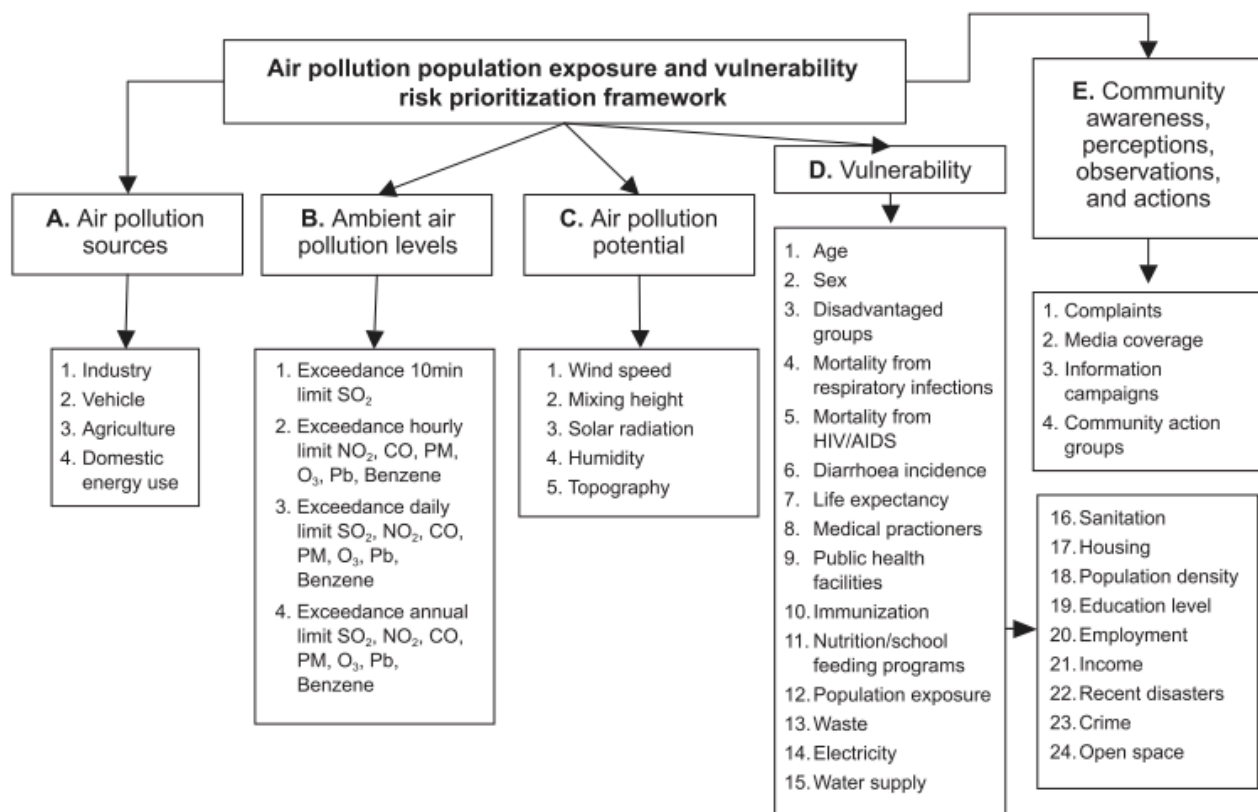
Air pollution population exposure and vulnerability risk prioritization framework

A. Air pollution sources

1. Industry
2. Vehicle
3. Agriculture
4. Domestic energy use

B. Ambient air pollution levels

1. Exceedance 10min limit $SO_2$
2. Exceedance hourly limit $NO_2$, CO, PM, $O_3$, Pb, Benzene
3. Exceedance daily limit $SO_2$, $NO_2$, CO, PM, $O_3$, Pb, Benzene
4. Exceedance annual limit $SO_2$, $NO_2$, CO, PM, $O_3$, Pb, Benzene

C. Air pollution potential

1. Wind speed
2. Mixing height
3. Solar radiation
4. Humidity
5. Topography

D. Vulnerability

1. Age
2. Sex
3. Disadvantaged groups
4. Mortality from respiratory infections
5. Mortality from HIV/AIDS
6. Diarrhoea incidence
7. Life expectancy
8. Medical practioners
9. Public health facilities
10. Immunization
11. Nutrition/school feeding programs
12. Population exposure
13. Waste
14. Electricity
15. Water supply

16. Sanitation
17. Housing
18. Population density
19. Education level
20. Employment
21. Income
22. Recent disasters
23. Crime
24. Open space

E. Community awareness, perceptions, observations, and actions

1. Complaints
2. Media coverage
3. Information campaigns
4. Community action groups